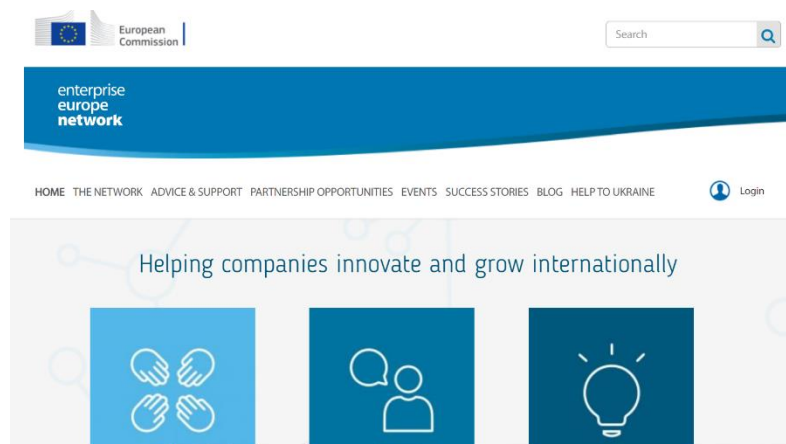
European Commission

Search

enterprise europe network

HOME THE NETWORK ADVICE & SUPPORT PARTNERSHIP OPPORTUNITIES EVENTS SUCCESS STORIES BLOG HELP TO UKRAINE

Login

Helping companies innovate and grow internationally